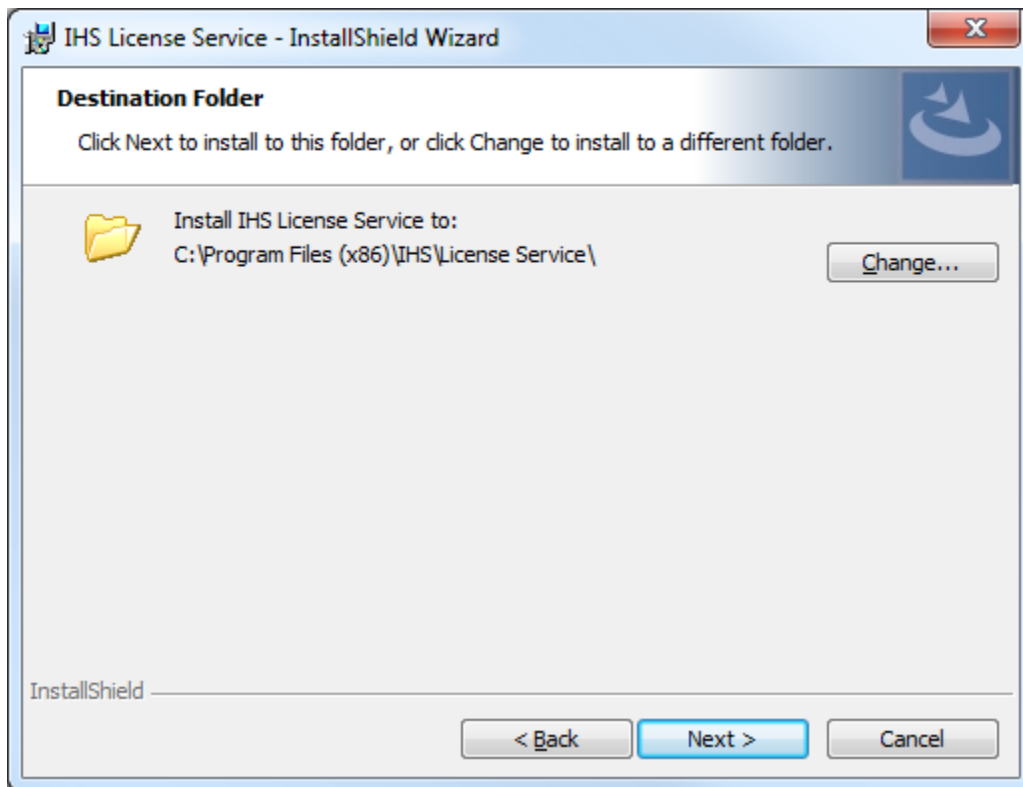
IHS License Service - InstallShield Wizard

Destination Folder

Click Next to install to this folder, or click Change to install to a different folder.

Install IHS License Service to:
C:\Program Files (x86)\IHS\License Service\

Change...

InstallShield

< Back

Next >

Cancel